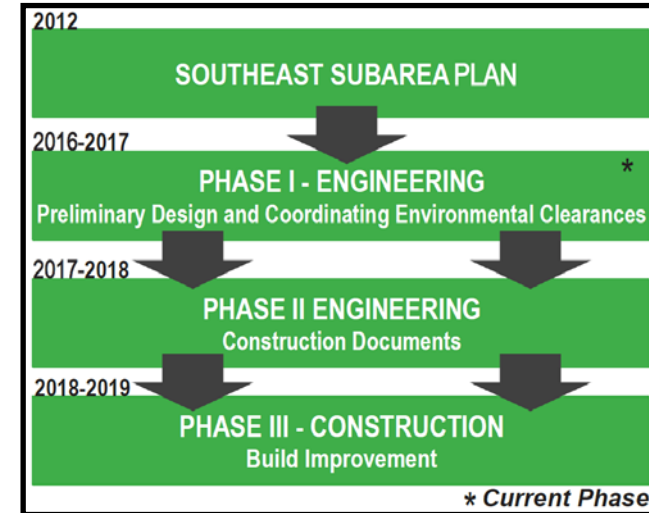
2012

SOUTHEAST SUBAREA PLAN

2016-2017

PHASE I - ENGINEERING *

Preliminary Design and Coordinating Environmental Clearances

2017-2018

PHASE II ENGINEERING

Construction Documents

2018-2019

PHASE III - CONSTRUCTION

Build Improvement

* Current Phase